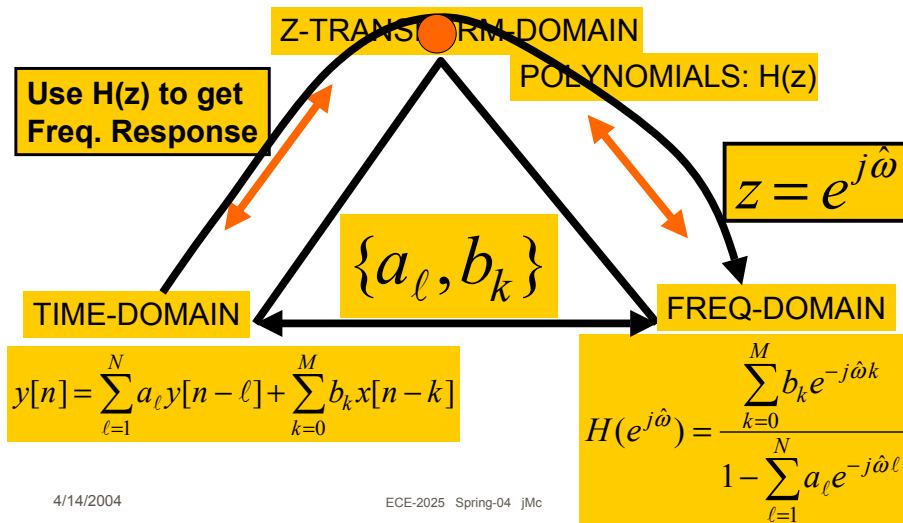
Z-TRANS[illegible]RM-DOMAIN

Use H(z) to get Freq. Response

POLYNOMIALS: H(z)

$z = e^{j\hat{\omega}}$

$\{a_\ell, b_k\}$

TIME-DOMAIN

FREQ-DOMAIN

$y[n] = \sum_{\ell=1}^{N} a_\ell y[n-\ell] + \sum_{k=0}^{M} b_k x[n-k]$

$H(e^{j\hat{\omega}}) = \frac{\sum_{k=0}^{M} b_k e^{-j\hat{\omega}k}}{1 - \sum_{\ell=1}^{N} a_\ell e^{-j\hat{\omega}\ell}}$

4/14/2004

ECE-2025 Spring-04 jMc